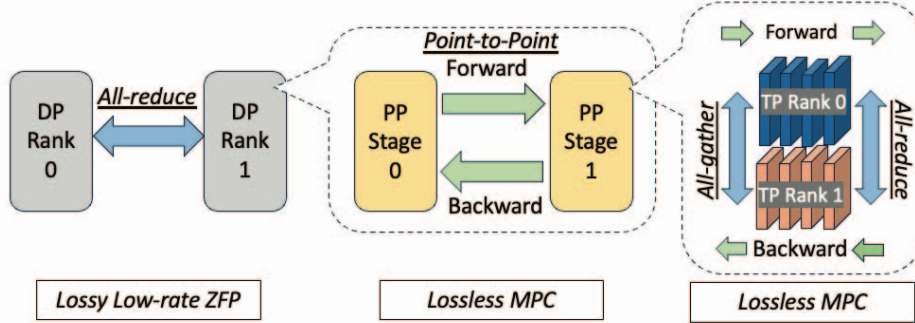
DP Rank 0

All-reduce

DP Rank 1

Point-to-Point

Forward

PP Stage 0

PP Stage 1

Backward

Forward

All-gather

TP Rank 0

TP Rank 1

All-reduce

Backward

Lossy Low-rate ZFP

Lossless MPC

Lossless MPC